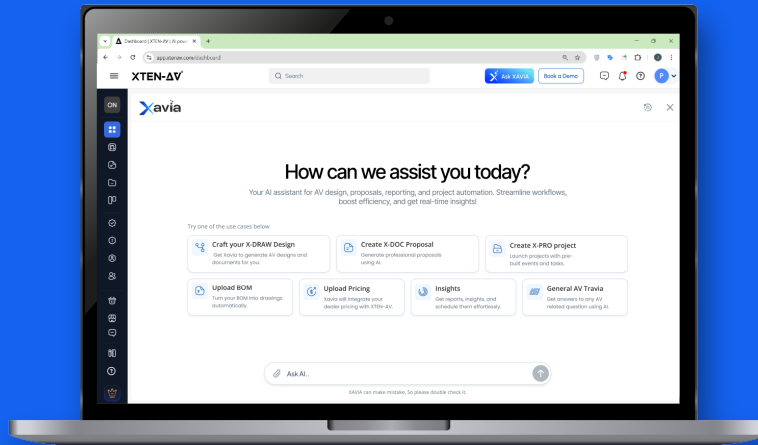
Dashboard | XTEN-AV | AI pow

app.xtenav.com/dashboard

XTEN-AV

Search

Ask XAVIA

Book a Demo

P

ON

Xavia

How can we assist you today?

Your AI assistant for AV design, proposals, reporting, and project automation. Streamline workflows, boost efficiency, and get real-time insights!

Try one of the use cases below

Craft your X-DRAW Design
Get Xavia to generate AV designs and documents for you.

Create X-DOC Proposal
Generate professional proposals using AI.

Create X-PRO project
Launch projects with pre-built events and tasks.

Upload BOM
Turn your BOM into drawings automatically.

Upload Pricing
Xavia will integrate your dealer pricing with XTEN-AV.

Insights
Get reports, insights, and schedule them effortlessly.

General AV Travia
Get answers to any AV related question using AI.

Ask AI..

XAVIA can make mistake, So please double check it.